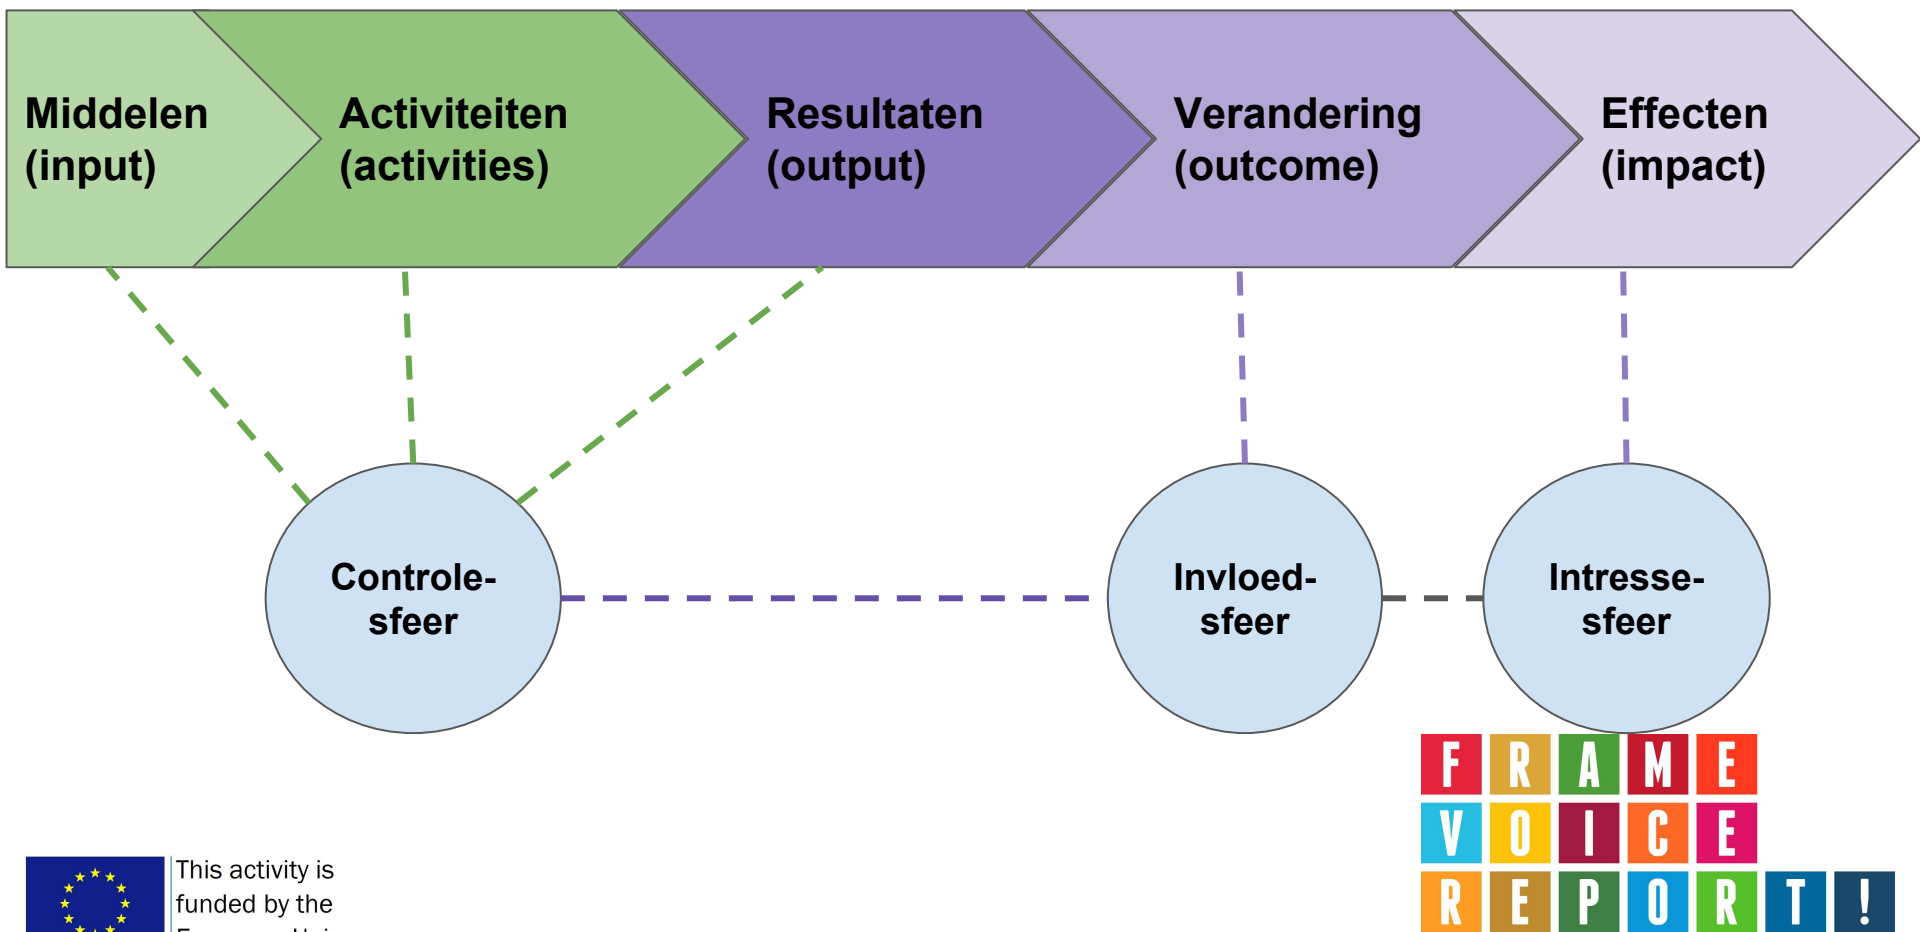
Middelen (input)

Activiteiten (activities)

Resultaten (output)

Verandering (outcome)

Effecten (impact)

Controle-sfeer

Invloed-sfeer

Intresse-sfeer

FRAME
VOICE
REPORT!

This activity is funded by the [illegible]